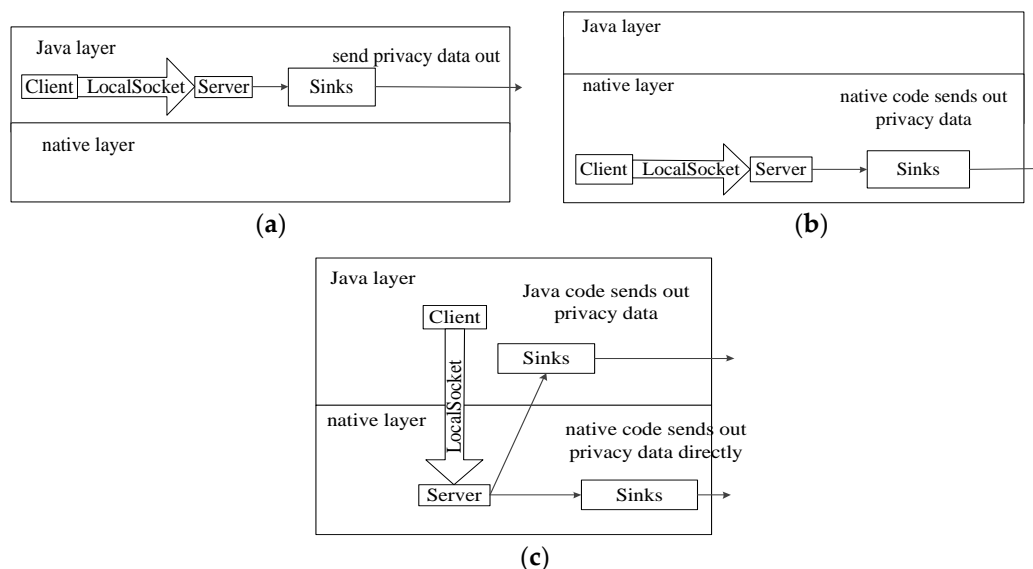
Java layer

send privacy data out

Client LocalSocket Server Sinks

native layer

(a)

Java layer

native layer

native code sends out privacy data

Client LocalSocket Server Sinks

(b)

Java layer

Java code sends out privacy data

Client

Sinks

LocalSocket

native layer

native code sends out privacy data directly

Server Sinks

(c)